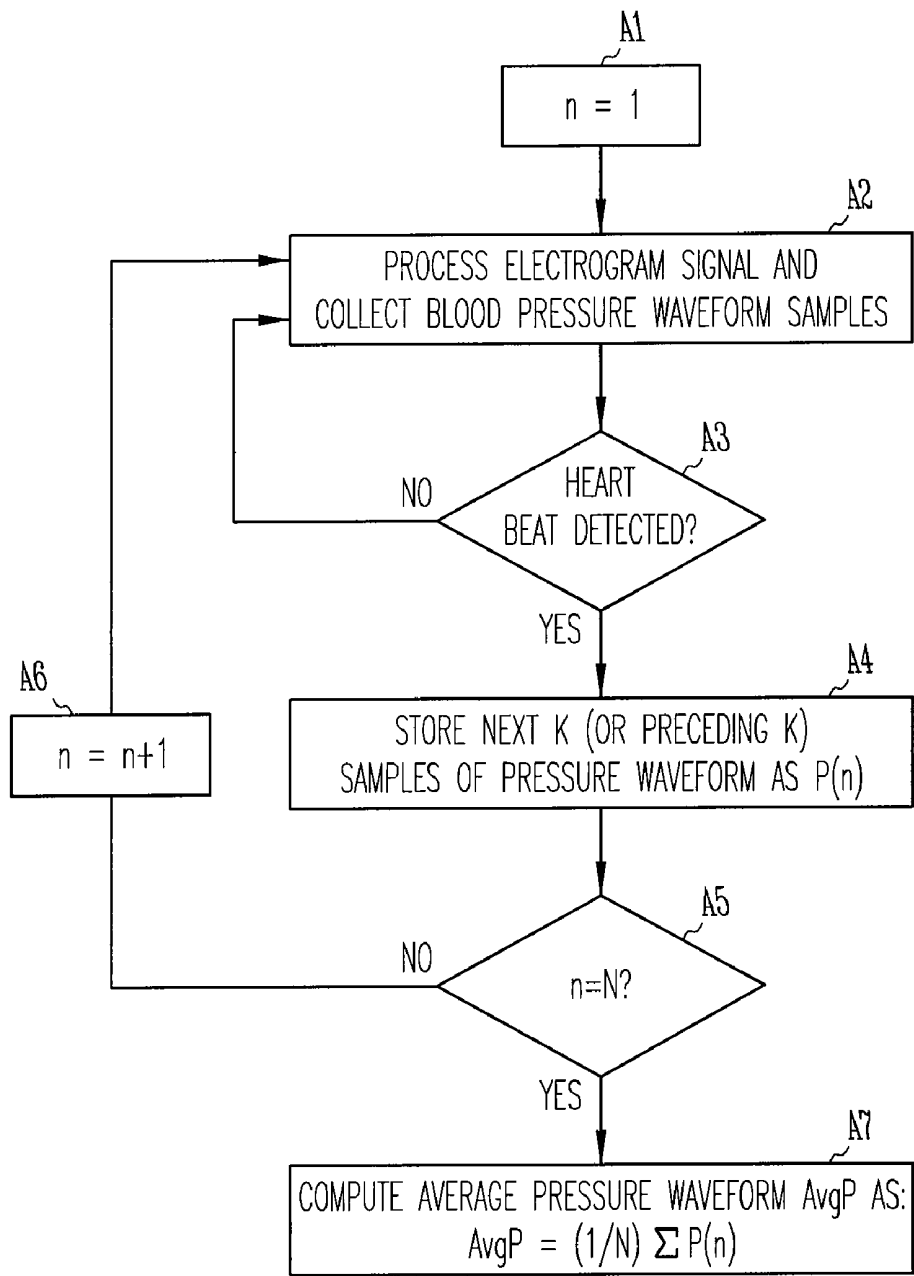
A1

n = 1

A2

PROCESS ELECTROGRAM SIGNAL AND COLLECT BLOOD PRESSURE WAVEFORM SAMPLES

A3

HEART BEAT DETECTED?

NO

YES

A4

STORE NEXT K (OR PRECEDING K) SAMPLES OF PRESSURE WAVEFORM AS P(n)

A6

n = n+1

A5

n=N?

NO

YES

A7

COMPUTE AVERAGE PRESSURE WAVEFORM AvgP AS:
AvgP = $(1/N) \Sigma P(n)$